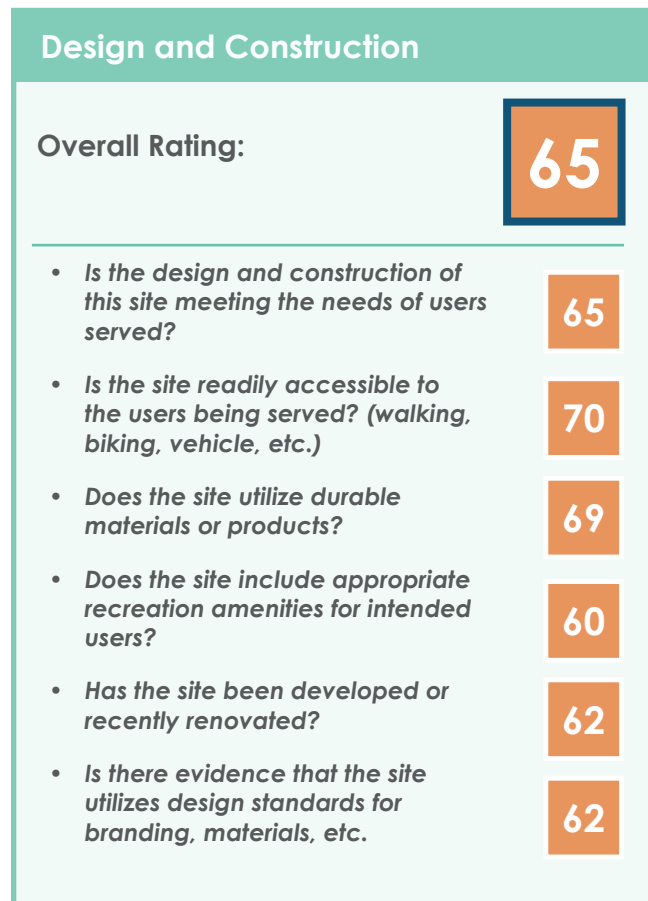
Design and Construction

Overall Rating:

65

- Is the design and construction of this site meeting the needs of users served?

65

- Is the site readily accessible to the users being served? (walking, biking, vehicle, etc.)

70

- Does the site utilize durable materials or products?

69

- Does the site include appropriate recreation amenities for intended users?

60

- Has the site been developed or recently renovated?

62

- Is there evidence that the site utilizes design standards for branding, materials, etc.

62